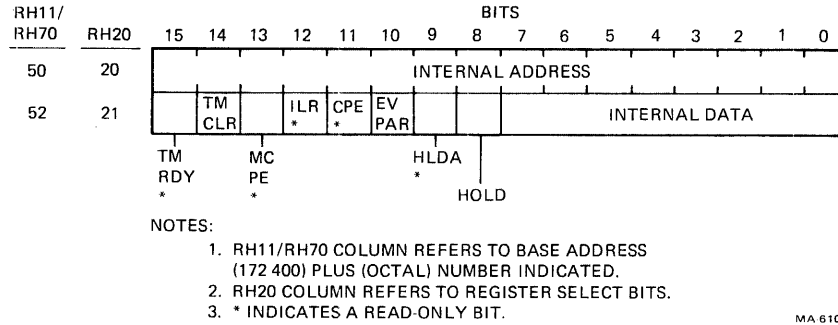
RH11/ RH70 | RH20 | BITS

15 14 13 12 11 10 9 8 7 6 5 4 3 2 1 0

50 | 20 | INTERNAL ADDRESS

52 | 21 | TM CLR | ILR * | CPE * | EV PAR | INTERNAL DATA

TM RDY *

MC PE *

HLDA *

HOLD

NOTES:

1. RH11/RH70 COLUMN REFERS TO BASE ADDRESS (172 400) PLUS (OCTAL) NUMBER INDICATED.
2. RH20 COLUMN REFERS TO REGISTER SELECT BITS.
3. * INDICATES A READ-ONLY BIT.

MA 61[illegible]